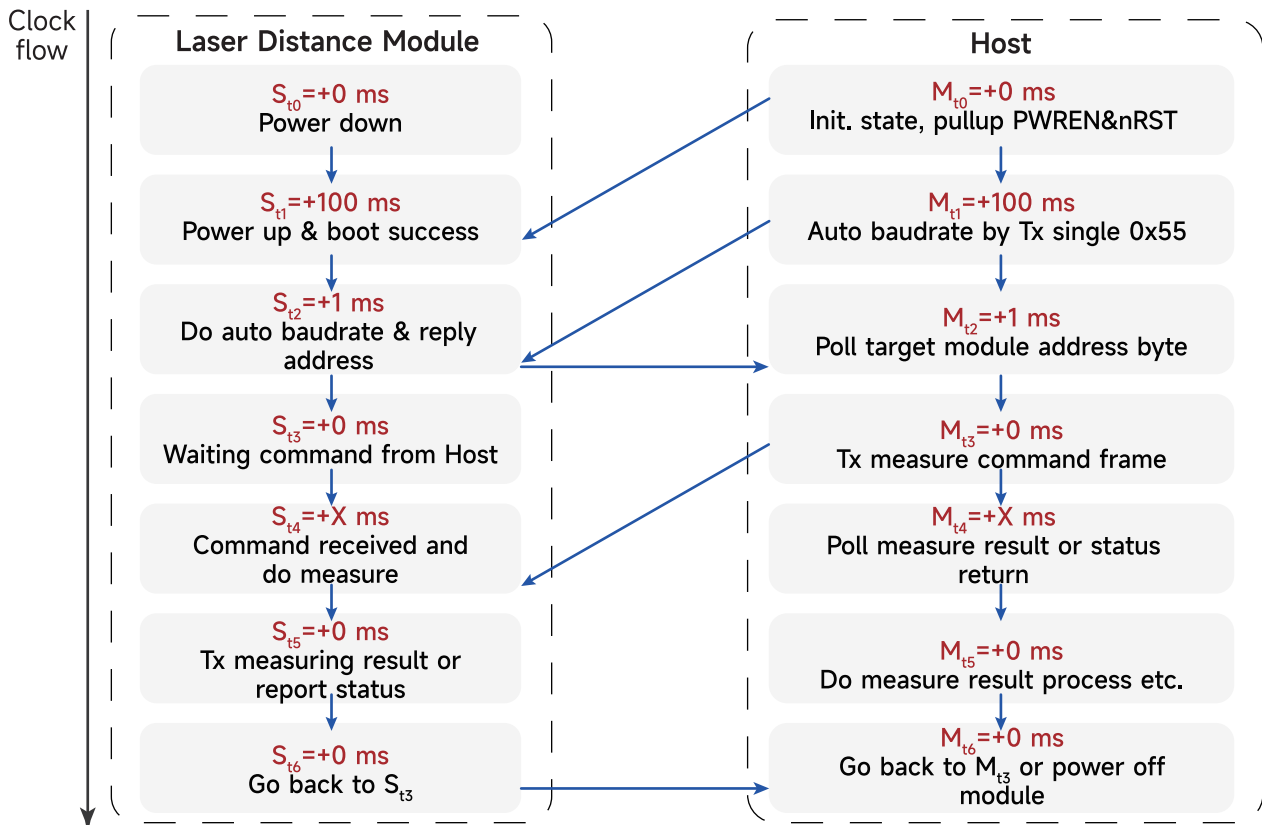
Clock flow

Laser Distance Module

$S_{t0}$=+0 ms
Power down

$S_{t1}$=+100 ms
Power up & boot success

$S_{t2}$=+1 ms
Do auto baudrate & reply address

$S_{t3}$=+0 ms
Waiting command from Host

$S_{t4}$=+X ms
Command received and do measure

$S_{t5}$=+0 ms
Tx measuring result or report status

$S_{t6}$=+0 ms
Go back to $S_{t3}$

Host

$M_{t0}$=+0 ms
Init. state, pullup PWREN&nRST

$M_{t1}$=+100 ms
Auto baudrate by Tx single 0x55

$M_{t2}$=+1 ms
Poll target module address byte

$M_{t3}$=+0 ms
Tx measure command frame

$M_{t4}$=+X ms
Poll measure result or status return

$M_{t5}$=+0 ms
Do measure result process etc.

$M_{t6}$=+0 ms
Go back to $M_{t3}$ or power off module